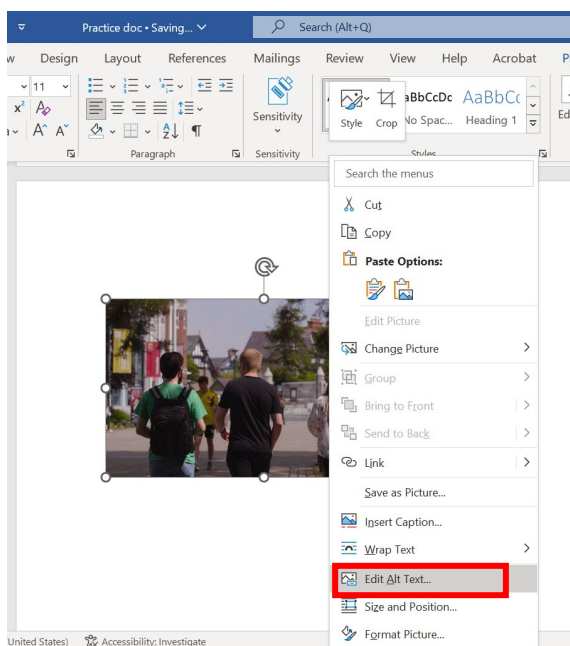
Practice doc • Saving... 
Search (Alt+Q)
w Design Layout References Mailings Review View Help Acrobat P
11
Sensitivity
Style Crop
aBbCcDc AaBbCc
No Spac... Heading 1
Ed
Paragraph
Sensitivity
Styles
Search the menus
Cut
Copy
Paste Options:
Edit Picture
Change Picture
Group
Bring to Front
Send to Back
Link
Save as Picture...
Insert Caption...
Wrap Text
Edit Alt Text...
Size and Position...
Format Picture...
United States)
Accessibility: Investigate